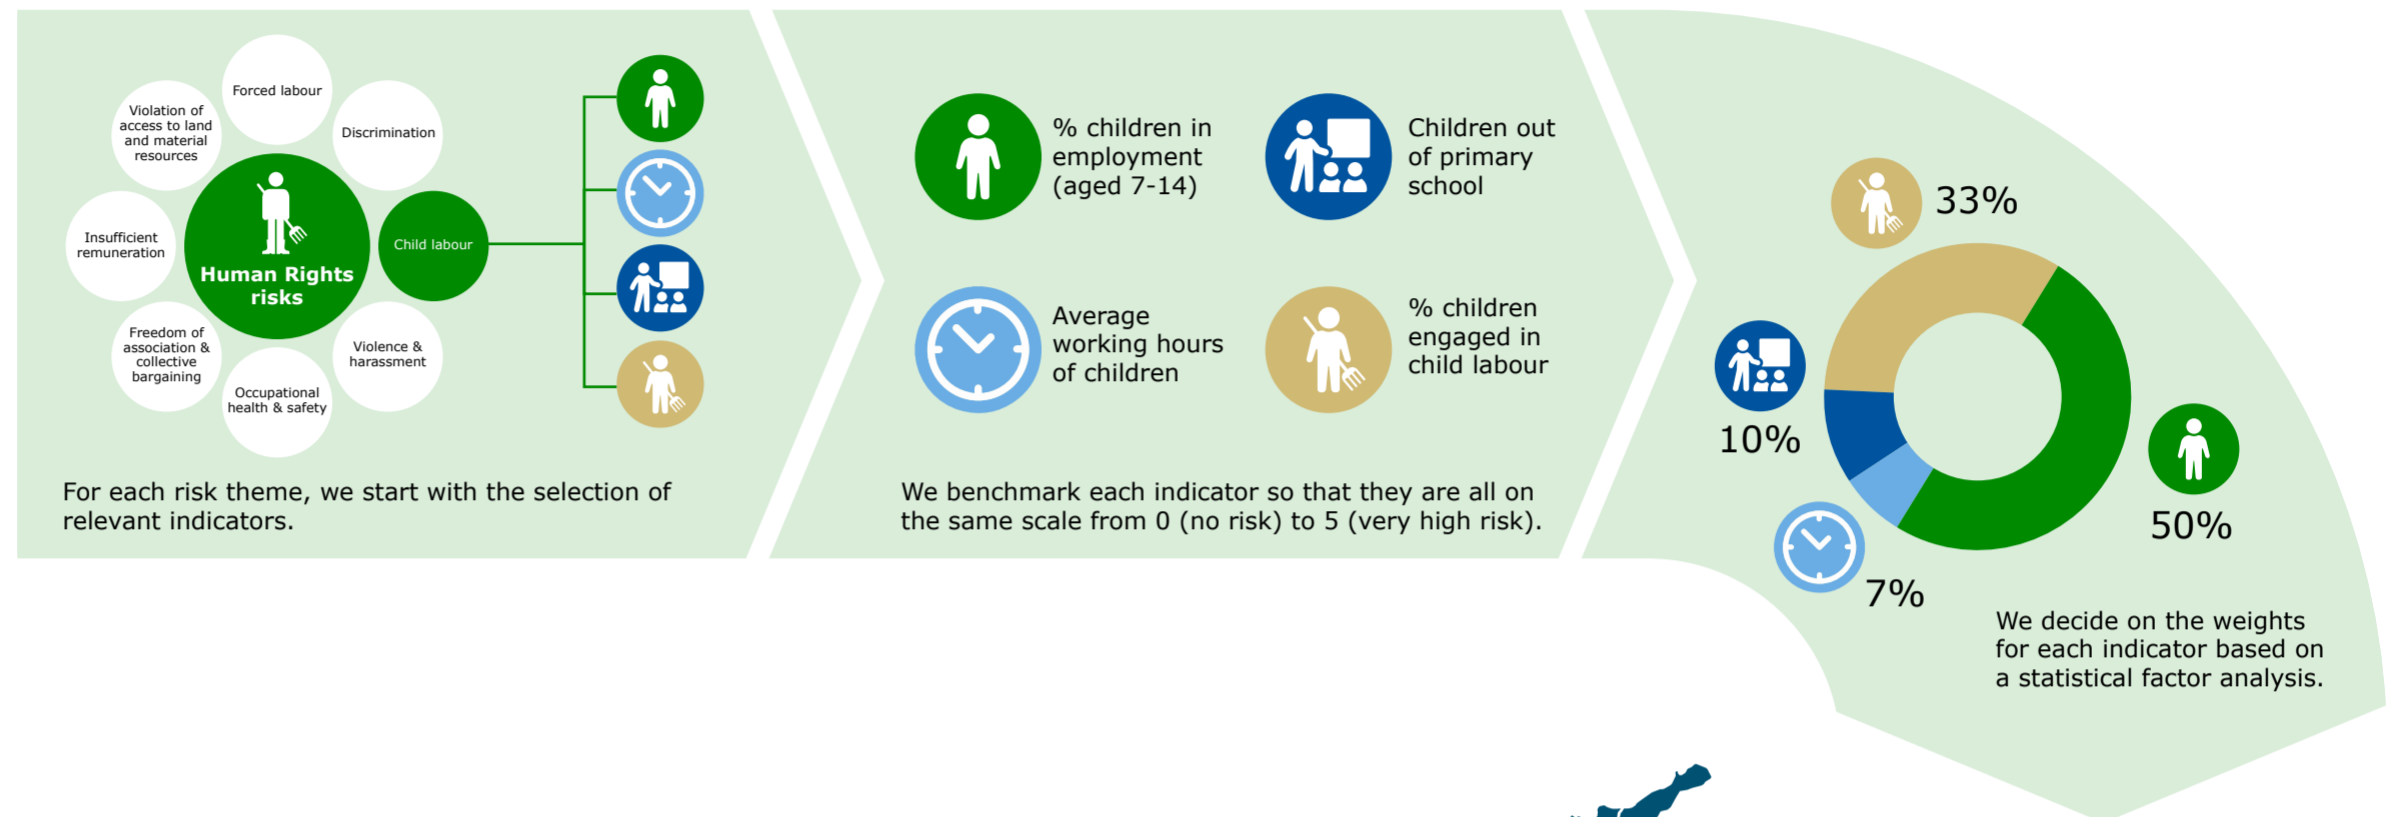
Forced labour

Violation of access to land and material resources

Discrimination

Insufficient remuneration

Human Rights risks

Child labour

Freedom of association & collective bargaining

Violence & harassment

Occupational health & safety

For each risk theme, we start with the selection of relevant indicators.

% children in employment (aged 7-14)

Children out of primary school

Average working hours of children

% children engaged in child labour

We benchmark each indicator so that they are all on the same scale from 0 (no risk) to 5 (very high risk).

33%

10%

50%

7%

We decide on the weights for each indicator based on a statistical factor analysis.